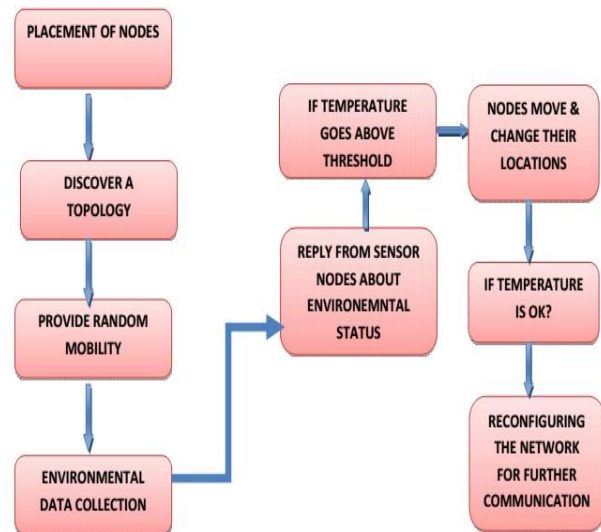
PLACEMENT OF NODES

DISCOVER A TOPOLOGY

PROVIDE RANDOM MOBILITY

ENVIRONMENTAL DATA COLLECTION

REPLY FROM SENSOR NODES ABOUT ENVIRONEMNTAL STATUS

IF TEMPERATURE GOES ABOVE THRESHOLD

NODES MOVE & CHANGE THEIR LOCATIONS

IF TEMPERATURE IS OK?

RECONFIGURING THE NETWORK FOR FURTHER COMMUNICATION